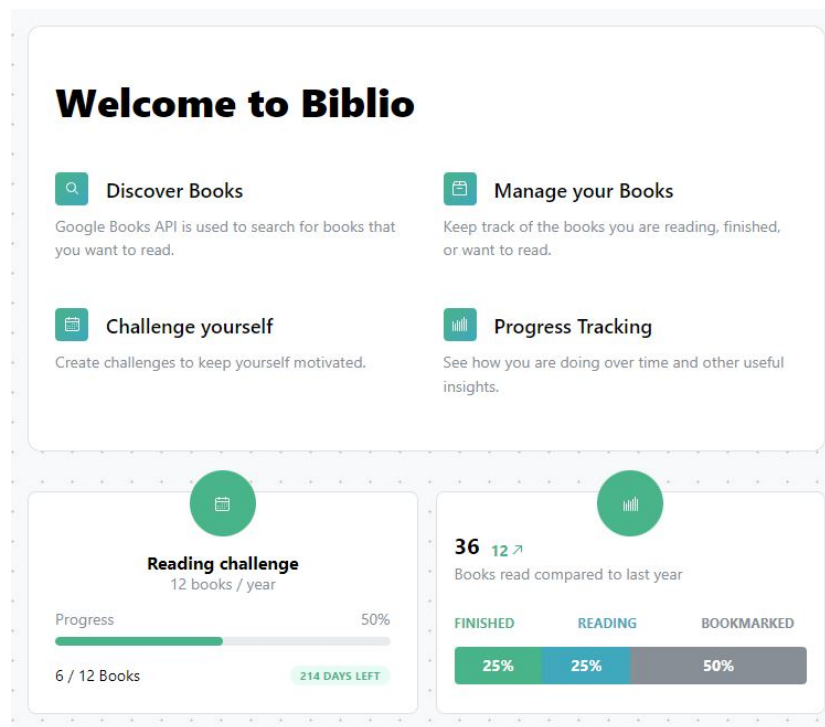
Welcome to Biblio

Discover Books

Google Books API is used to search for books that you want to read.

Manage your Books

Keep track of the books you are reading, finished, or want to read.

Challenge yourself

Create challenges to keep yourself motivated.

Progress Tracking

See how you are doing over time and other useful insights.

Reading challenge
12 books / year

Progress 50%

6 / 12 Books

214 DAYS LEFT

36 12 ↗
Books read compared to last year

FINISHED READING BOOKMARKED

25% 25% 50%